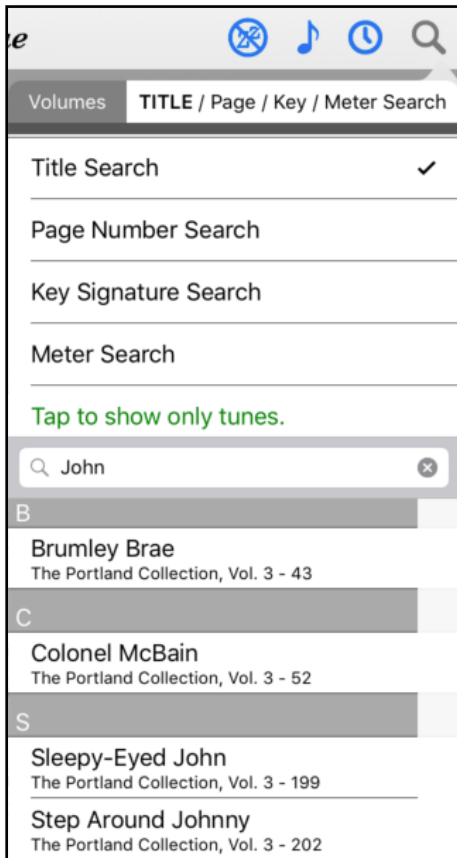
ue

Volumes TITLE / Page / Key / Meter Search

Title Search ✓

Page Number Search

Key Signature Search

Meter Search

Tap to show only tunes.

John

B

Brumley Brae
The Portland Collection, Vol. 3 - 43

C

Colonel McBain
The Portland Collection, Vol. 3 - 52

S

Sleepy-Eyed John
The Portland Collection, Vol. 3 - 199

Step Around Johnny
The Portland Collection, Vol. 3 - 202